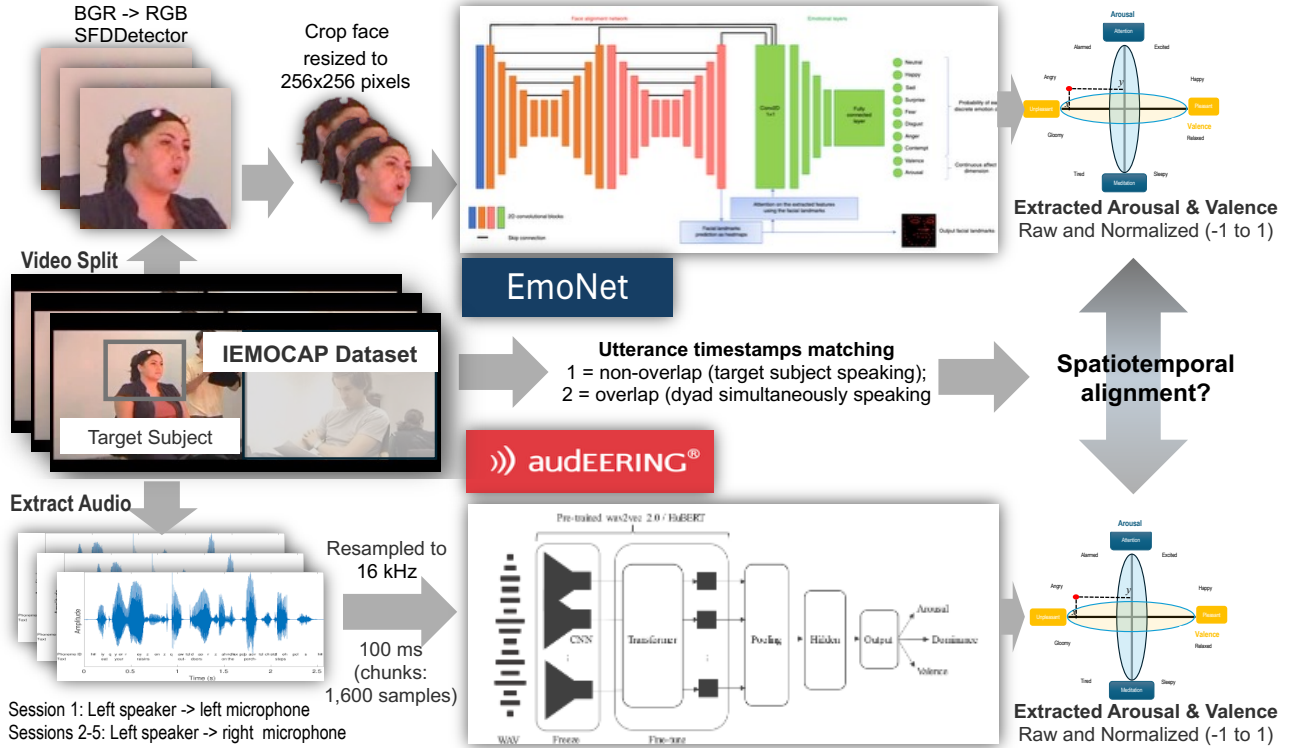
BGR -> RGB
SFDDetector

Crop face resized to 256x256 pixels

Face alignment network

Emotional layers

Conv2D 1x1

Fully connected layer

Neutral
Happy
Sad
Surprise
Fear
Disgust
Anger
Contempt
Valence
Arousal

Probability of each discrete emotion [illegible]

Continuous affect dimension

2D convolutional blocks

Skip connection

Attention on the extracted features using the facial landmarks

Facial landmarks prediction as heatmaps

Output facial landmarks

EmoNet

Arousal
Attention
Alarmed
Excited
Angry
Happy
Unpleasant
Pleasant
Valence
Gloomy
Relaxed
Tired
Sleepy
Meditation

Extracted Arousal & Valence
Raw and Normalized (-1 to 1)

Video Split

IEMOCAP Dataset

Target Subject

Utterance timestamps matching
1 = non-overlap (target subject speaking);
2 = overlap (dyad simultaneously speaking

Spatiotemporal alignment?

audEERING®

Extract Audio

Amplitude
Time (s)
0 0.5 1 1.5 2 2.5

Resampled to 16 kHz

100 ms (chunks: 1,600 samples)

Pre-trained wav2vec 2.0 / HuBERT

CNN
Transformer
Pooling
Hidden
Output
Arousal
Dominance
Valence
WAV
Freeze
Fine-tune

Arousal
Attention
Alarmed
Excited
Angry
Happy
Unpleasant
Pleasant
Valence
Gloomy
Relaxed
Tired
Sleepy
Meditation

Extracted Arousal & Valence
Raw and Normalized (-1 to 1)

Session 1: Left speaker -> left microphone
Sessions 2-5: Left speaker -> right microphone